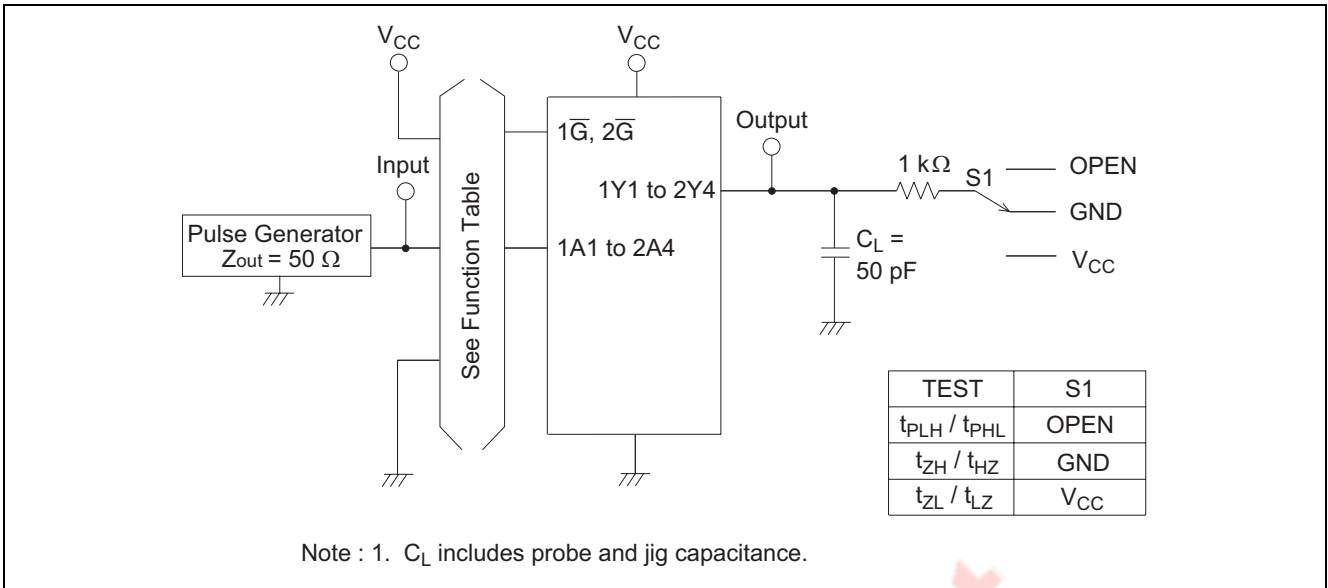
$V_{CC}$

$V_{CC}$

$1\overline{G}$, $2\overline{G}$

Output

Input

1 k$\Omega$

S1

OPEN

See Function Table

1Y1 to 2Y4

GND

Pulse Generator
$Z_{out}$ = 50 $\Omega$

1A1 to 2A4

$C_L$ =
50 pF

$V_{CC}$

| TEST | S1 |
|---|---|
| $t_{PLH}$ / $t_{PHL}$ | OPEN |
| $t_{ZH}$ / $t_{HZ}$ | GND |
| $t_{ZL}$ / $t_{LZ}$ | $V_{CC}$ |

Note : 1. $C_L$ includes probe and jig capacitance.